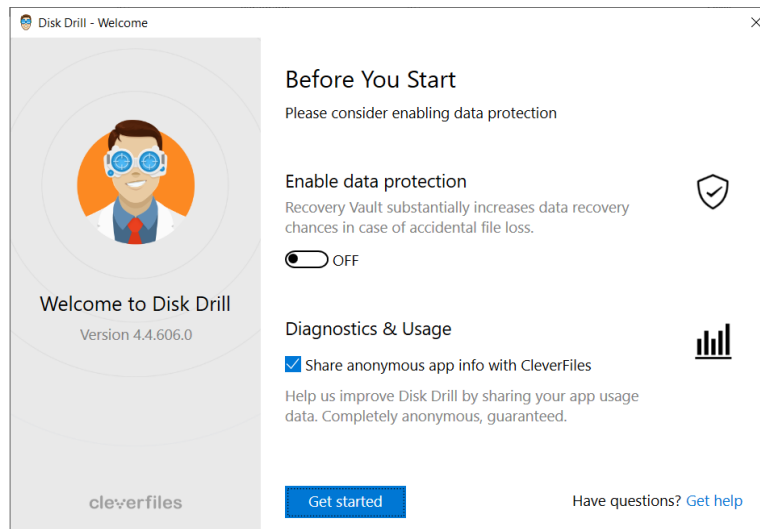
Disk Drill - Welcome

Welcome to Disk Drill

Version 4.4.606.0

cleverfiles

Before You Start

Please consider enabling data protection

Enable data protection

Recovery Vault substantially increases data recovery chances in case of accidental file loss.

OFF

Diagnostics & Usage

Share anonymous app info with CleverFiles

Help us improve Disk Drill by sharing your app usage data. Completely anonymous, guaranteed.

Get started

Have questions? Get help